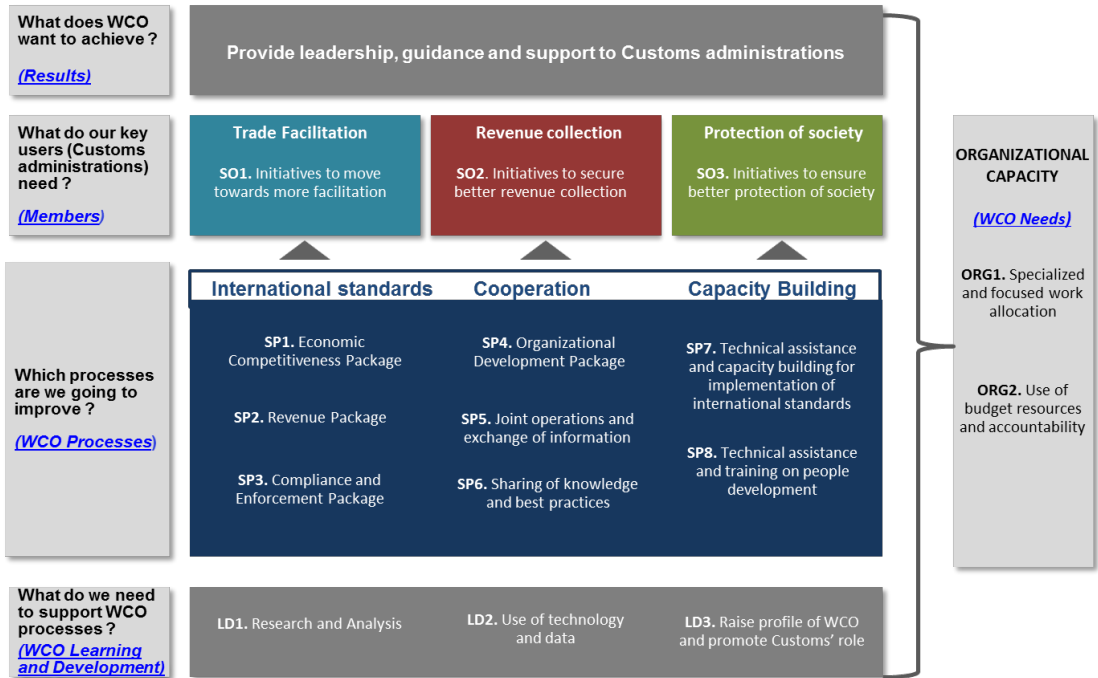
What does WCO want to achieve ?

(Results)

Provide leadership, guidance and support to Customs administrations

What do our key users (Customs administrations) need ?

(Members)

Trade Facilitation

SO1. Initiatives to move towards more facilitation

Revenue collection

SO2. Initiatives to secure better revenue collection

Protection of society

SO3. Initiatives to ensure better protection of society

Which processes are we going to improve ?

(WCO Processes)

International standards

SP1. Economic Competitiveness Package

SP2. Revenue Package

SP3. Compliance and Enforcement Package

Cooperation

SP4. Organizational Development Package

SP5. Joint operations and exchange of information

SP6. Sharing of knowledge and best practices

Capacity Building

SP7. Technical assistance and capacity building for implementation of international standards

SP8. Technical assistance and training on people development

What do we need to support WCO processes ?

(WCO Learning and Development)

LD1. Research and Analysis

LD2. Use of technology and data

LD3. Raise profile of WCO and promote Customs' role

ORGANIZATIONAL CAPACITY

(WCO Needs)

ORG1. Specialized and focused work allocation

ORG2. Use of budget resources and accountability